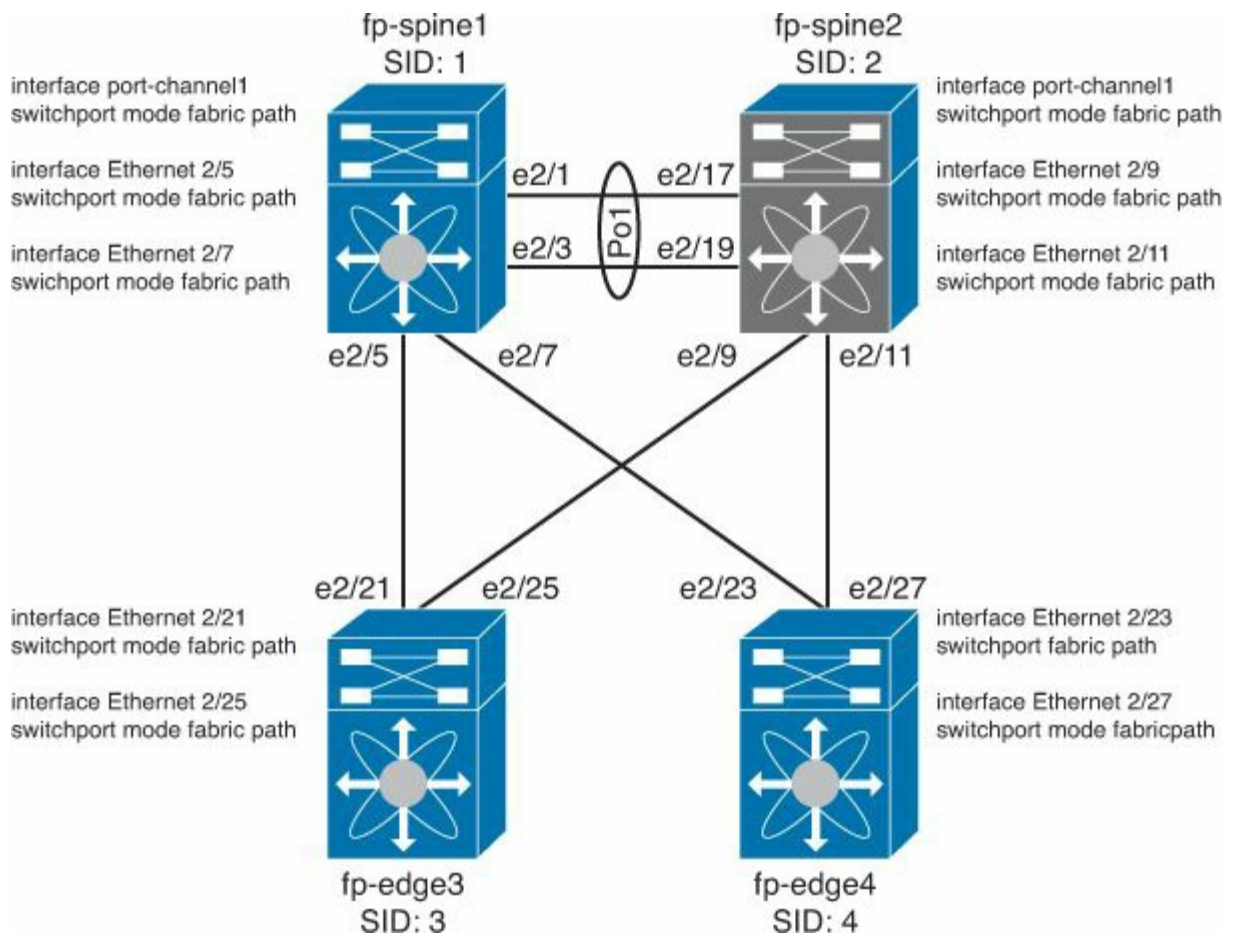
fp-spine1
SID: 1

interface port-channel1
switchport mode fabric path

interface Ethernet 2/5
switchport mode fabric path

interface Ethernet 2/7
swichport mode fabric path

fp-spine2
SID: 2

interface port-channel1
switchport mode fabric path

interface Ethernet 2/9
switchport mode fabric path

interface Ethernet 2/11
swichport mode fabric path

e2/1
e2/17
Po1
e2/3
e2/19

e2/5
e2/7
e2/9
e2/11

e2/21
e2/25
e2/23
e2/27

interface Ethernet 2/21
switchport mode fabric path

interface Ethernet 2/25
switchport mode fabric path

interface Ethernet 2/23
switchport fabric path

interface Ethernet 2/27
switchport mode fabricpath

fp-edge3
SID: 3

fp-edge4
SID: 4